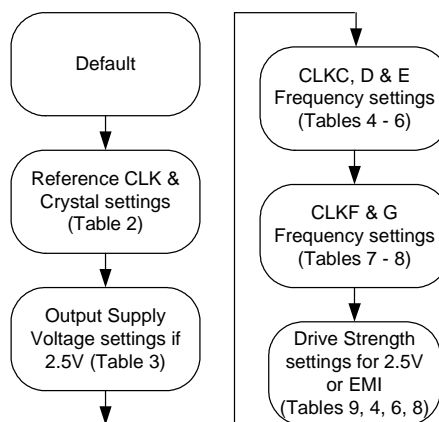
Default

Reference CLK & Crystal settings (Table 2)

Output Supply Voltage settings if 2.5V (Table 3)

CLKC, D & E Frequency settings (Tables 4 - 6)

CLKF & G Frequency settings (Tables 7 - 8)

Drive Strength settings for 2.5V or EMI (Tables 9, 4, 6, 8)